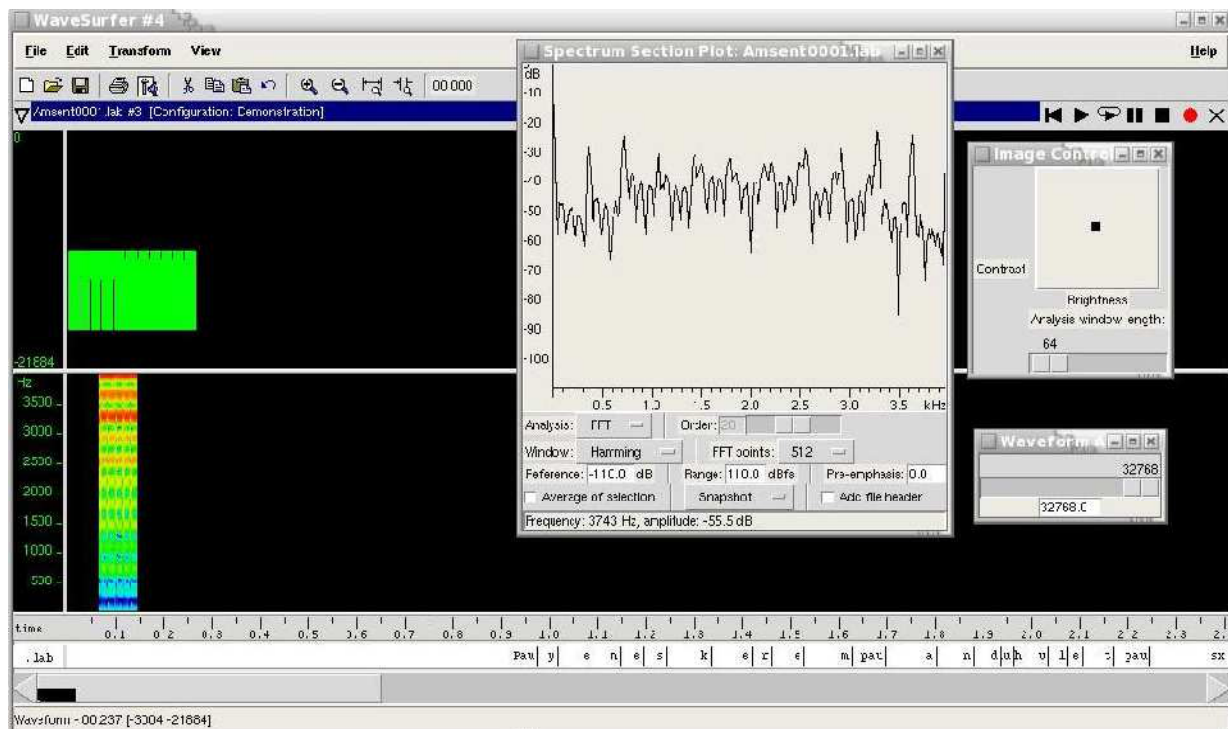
WaveSurfer #4

File Edit Transform View Help

00:000

Amsent0001.lab #3 [Configuration: Demonstration]

0

-21684

Hz
3500
3000
2500
2000
1500
1000
500

Spectrum Section Plot: Amsent0001.lab

dB
-10
-20
-30
-40
-50
-60
-70
-80
-90
-100

0.5 1.0 1.5 2.0 2.5 3.0 3.5 kHz

Analysis: FFT Order: 20
Window: Harming FFT points: 512
Reference: -110.0 dB Range: 110.0 dBfs Pre-emphasis: 0.0
Average of selection Snapshot Add file header
Frequency: 3743 Hz, amplitude: -55.5 dB

Image Control
Contrast
Brightness
Analysis window length:
64

Waveform A
32768
32768.0

time 0.1 0.2 0.3 0.4 0.5 0.6 0.7 0.8 0.9 1.0 1.1 1.2 1.3 1.4 1.5 1.6 1.7 1.8 1.9 2.0 2.1 2.2 2.3 2.

.lab Pau y e n e s k e r e m pau a n d u h v l e c pau sx

Waveform - 00.237 [-3304 -21684]